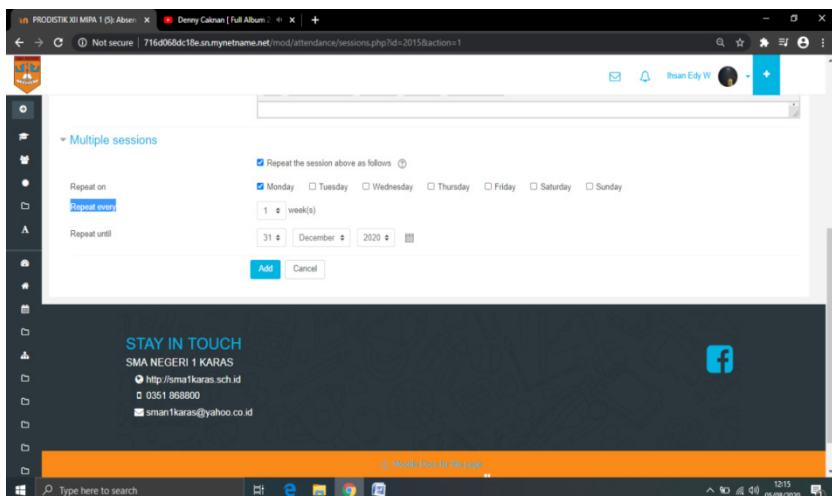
PRODISTIK XII MIPA 1 (5): Absen ×
Denny Caknan [ Full Album 2 ×
+
Not secure | 716d068dc18e.sn.mynetname.net/mod/attendance/sessions.php?id=2015&action=1
Ihsan Edy W

Multiple sessions

Repeat the session above as follows

Repeat on
Monday Tuesday Wednesday Thursday Friday Saturday Sunday

Repeat every
1 week(s)

Repeat until
31 December 2020

Add Cancel

STAY IN TOUCH
SMA NEGERI 1 KARAS
http://sma1karas.sch.id
0351 868800
sman1karas@yahoo.co.id

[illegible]

Type here to search
12:15
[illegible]